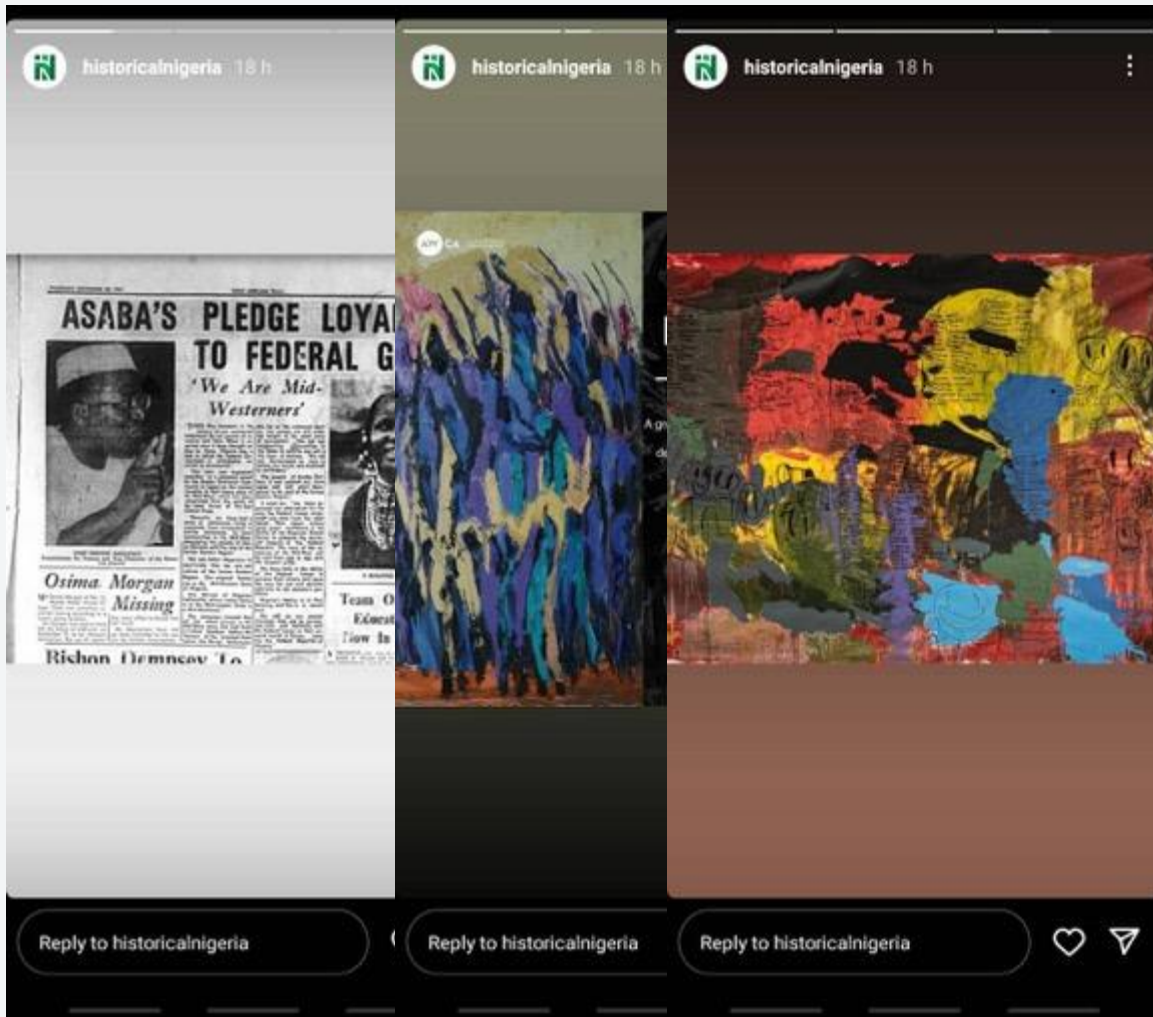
historicalnigeria 18 h

ASABA'S PLEDGE LOYA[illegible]
TO FEDERAL G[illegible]

'We Are Mid-Westerners'

Osima Morgan Missing

Team O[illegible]
Ecuest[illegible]
Tow In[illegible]

Bishop Dempsey To

Reply to historicalnigeria

historicalnigeria 18 h

Reply to historicalnigeria

historicalnigeria 18 h

Reply to historicalnigeria